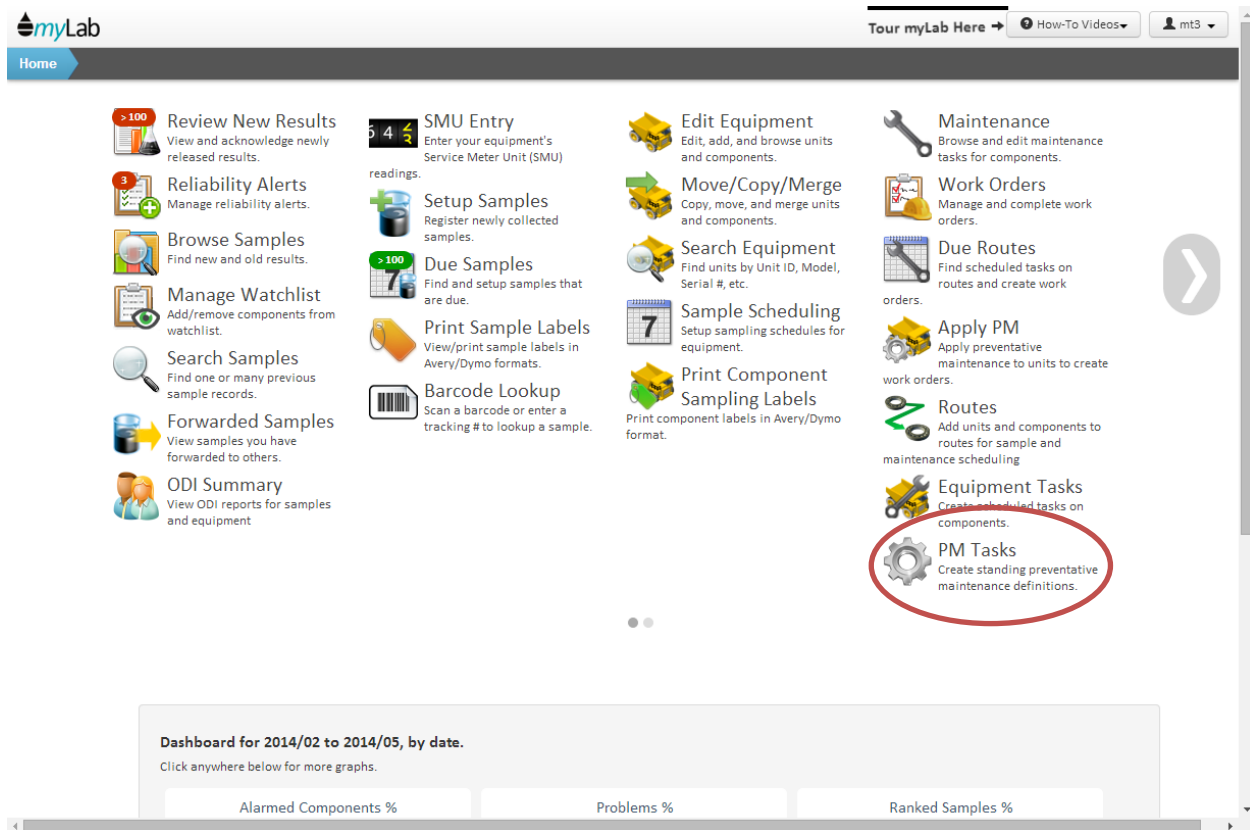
myLab

Tour myLab Here ➔ How-To Videos mt3

Home

>100
Review New Results
View and acknowledge newly released results.

3
Reliability Alerts
Manage reliability alerts.

Browse Samples
Find new and old results.

Manage Watchlist
Add/remove components from watchlist.

Search Samples
Find one or many previous sample records.

Forwarded Samples
View samples you have forwarded to others.

ODI Summary
View ODI reports for samples and equipment

SMU Entry
Enter your equipment's Service Meter Unit (SMU) readings.

Setup Samples
Register newly collected samples.

>100
Due Samples
Find and setup samples that are due.

Print Sample Labels
View/print sample labels in Avery/Dymo formats.

Barcode Lookup
Scan a barcode or enter a tracking # to lookup a sample.

Edit Equipment
Edit, add, and browse units and components.

Move/Copy/Merge
Copy, move, and merge units and components.

Search Equipment
Find units by Unit ID, Model, Serial #, etc.

7
Sample Scheduling
Setup sampling schedules for equipment.

Print Component Sampling Labels
Print component labels in Avery/Dymo format.

Maintenance
Browse and edit maintenance tasks for components.

Work Orders
Manage and complete work orders.

Due Routes
Find scheduled tasks on routes and create work orders.

Apply PM
Apply preventative maintenance to units to create work orders.

Routes
Add units and components to routes for sample and maintenance scheduling

Equipment Tasks
Create scheduled tasks on components.

PM Tasks
Create standing preventative maintenance definitions.

Dashboard for 2014/02 to 2014/05, by date.
Click anywhere below for more graphs.

Alarmed Components %
Problems %
Ranked Samples %